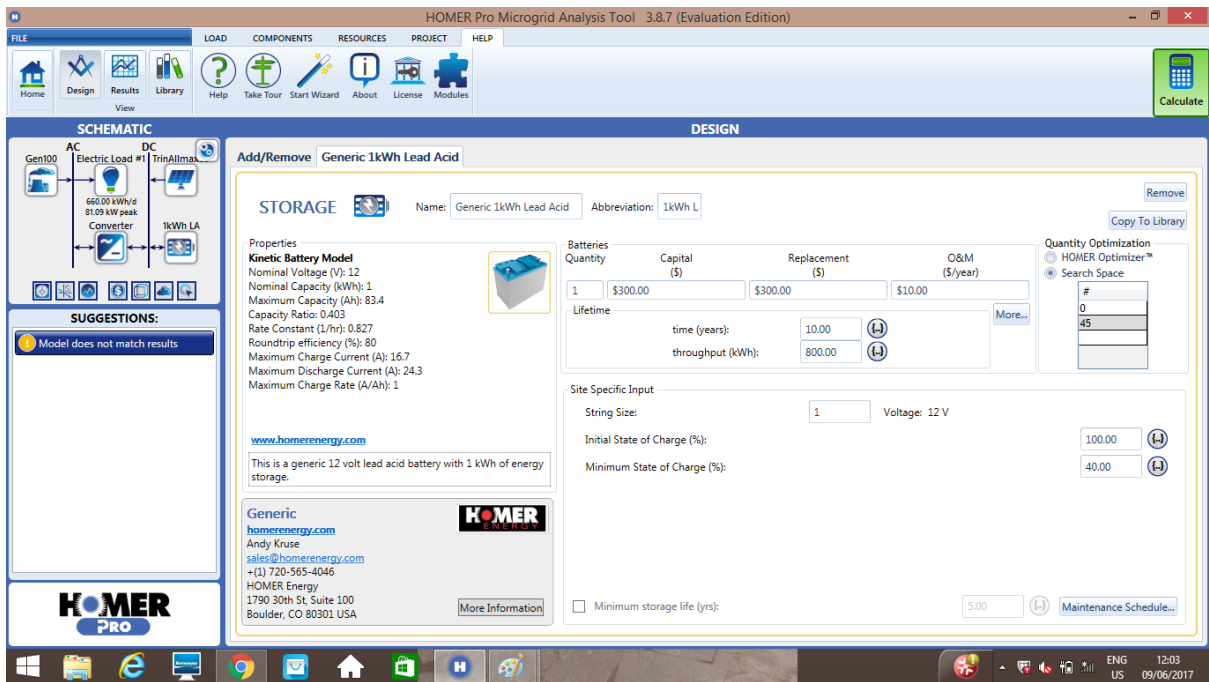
HOMER Pro Microgrid Analysis Tool 3.8.7 (Evaluation Edition)

FILE
LOAD COMPONENTS RESOURCES PROJECT HELP

Home Design Results Library
View
Help Take Tour Start Wizard About License Modules

Calculate

SCHEMATIC
AC DC
Gen100 Electric Load #1 TrinAllmax
660.00 kWh/d
81.09 kW peak
Converter 1kWh LA

SUGGESTIONS:
Model does not match results

HOMER PRO

DESIGN
Add/Remove Generic 1kWh Lead Acid

STORAGE Name: Generic 1kWh Lead Acid Abbreviation: 1kWh L
Remove
Copy To Library

Properties
Kinetic Battery Model
Nominal Voltage (V): 12
Nominal Capacity (kWh): 1
Maximum Capacity (Ah): 83.4
Capacity Ratio: 0.403
Rate Constant (1/hr): 0.827
Roundtrip efficiency (%): 80
Maximum Charge Current (A): 16.7
Maximum Discharge Current (A): 24.3
Maximum Charge Rate (A/Ah): 1

www.homerenergy.com
This is a generic 12 volt lead acid battery with 1 kWh of energy storage.

Generic
homerenergy.com
Andy Kruse
sales@homerenergy.com
+(1) 720-565-4046
HOMER Energy
1790 30th St, Suite 100
Boulder, CO 80301 USA
More Information
HOMER ENERGY

Batteries
| Quantity | Capital ($) | Replacement ($) | O&M ($/year) |
|---|---|---|---|
| 1 | $300.00 | $300.00 | $10.00 |

Lifetime
time (years): 10.00
throughput (kWh): 800.00
More...

Quantity Optimization
HOMER Optimizer™
Search Space
#
0
45

Site Specific Input
String Size: 1 Voltage: 12 V
Initial State of Charge (%): 100.00
Minimum State of Charge (%): 40.00

Minimum storage life (yrs): 5.00 Maintenance Schedule...

ENG US 12:03 09/06/2017